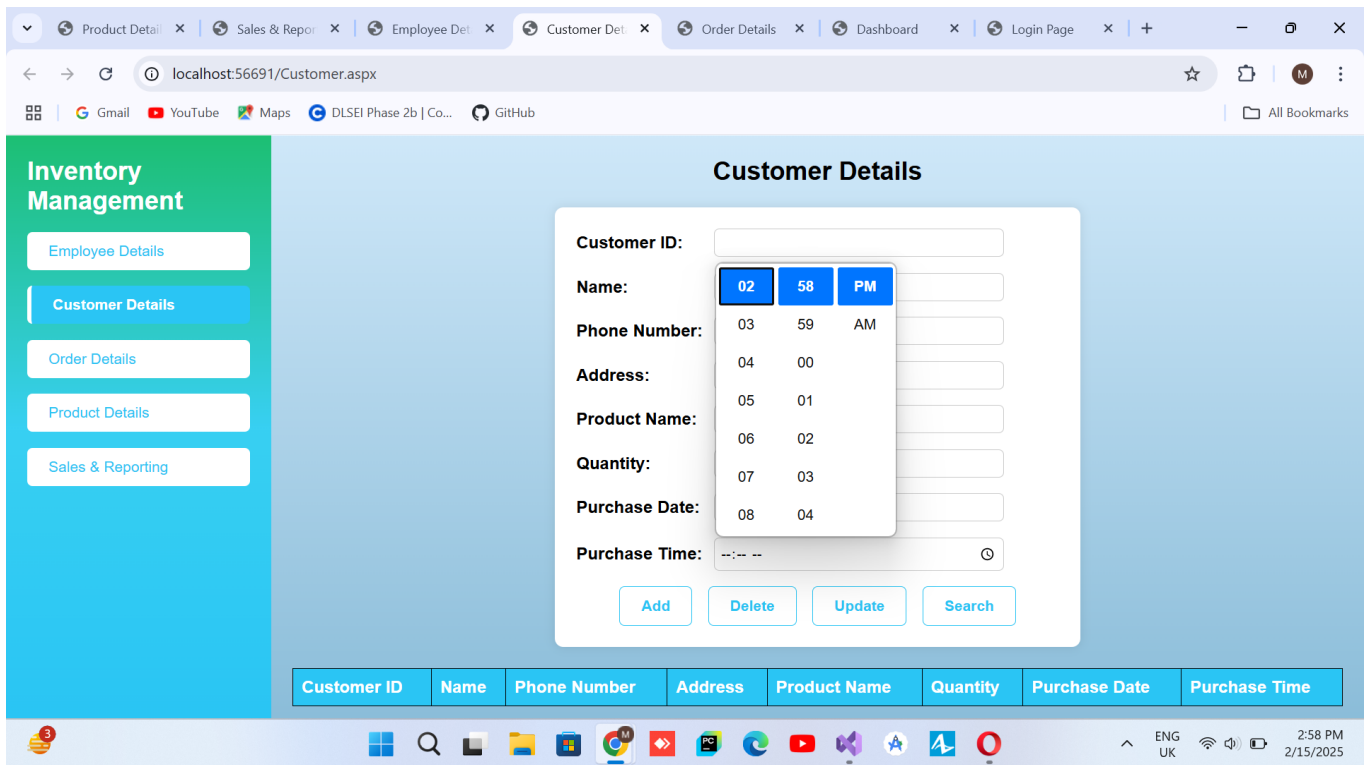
Product Detail ✕ | Sales & Repor ✕ | Employee Det ✕ | Customer Det ✕ | Order Details ✕ | Dashboard ✕ | Login Page ✕ | +

localhost:56691/Customer.aspx

Gmail | YouTube | Maps | DLSEI Phase 2b | Co... | GitHub | All Bookmarks

Inventory Management

Employee Details
Customer Details
Order Details
Product Details
Sales & Reporting

Customer Details

Customer ID:
Name:
Phone Number:
Address:
Product Name:
Quantity:
Purchase Date:
Purchase Time: --:-- --

| 02 | 58 | PM |
|---|---|---|
| 03 | 59 | AM |
| 04 | 00 | |
| 05 | 01 | |
| 06 | 02 | |
| 07 | 03 | |
| 08 | 04 | |

Add | Delete | Update | Search

| Customer ID | Name | Phone Number | Address | Product Name | Quantity | Purchase Date | Purchase Time |
|---|---|---|---|---|---|---|---|

3

ENG UK 2:58 PM 2/15/2025